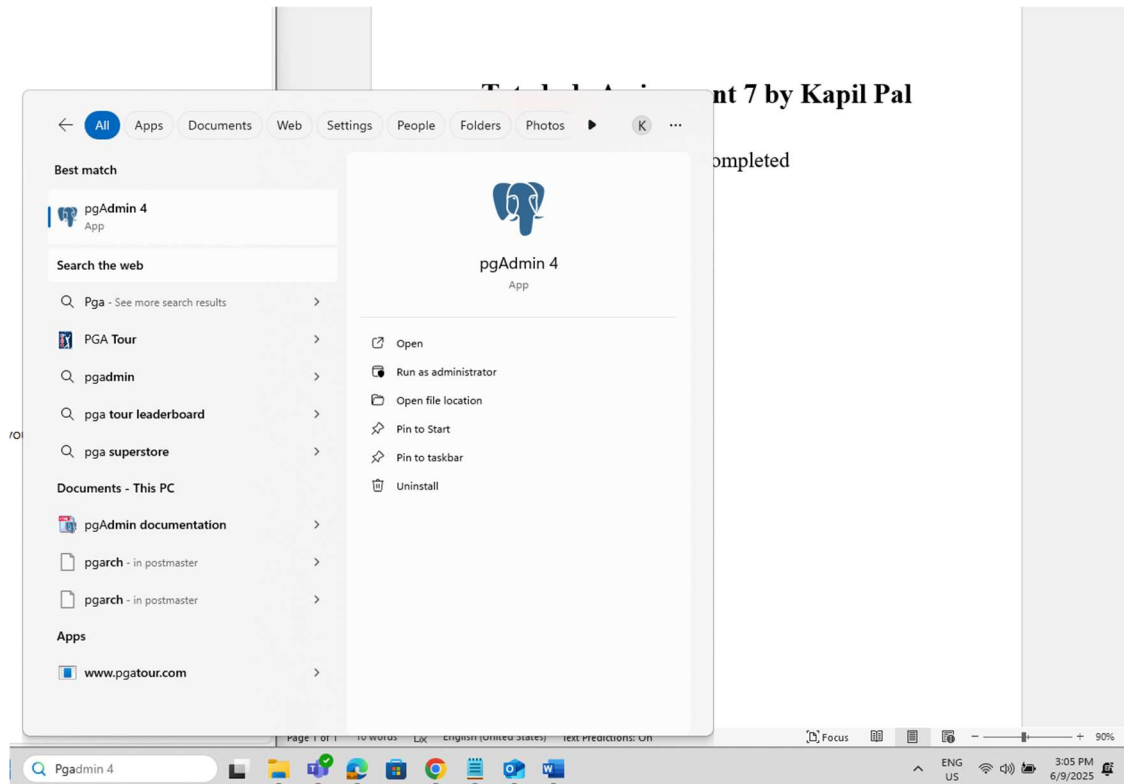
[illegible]nt 7 by Kapil Pal

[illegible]ompleted

All Apps Documents Web Settings People Folders Photos K ···

Best match

pgAdmin 4
App

Search the web

Pga - See more search results

PGA Tour

pgadmin

pga tour leaderboard

pga superstore

Documents - This PC

pgAdmin documentation

pgarch - in postmaster

pgarch - in postmaster

Apps

www.pgatour.com

pgAdmin 4
App

Open

Run as administrator

Open file location

Pin to Start

Pin to taskbar

Uninstall

Page 1 of 1 10 words English (United States) Text Predictions: On Focus 90%

Pgadmin 4

ENG US 3:05 PM 6/9/2025